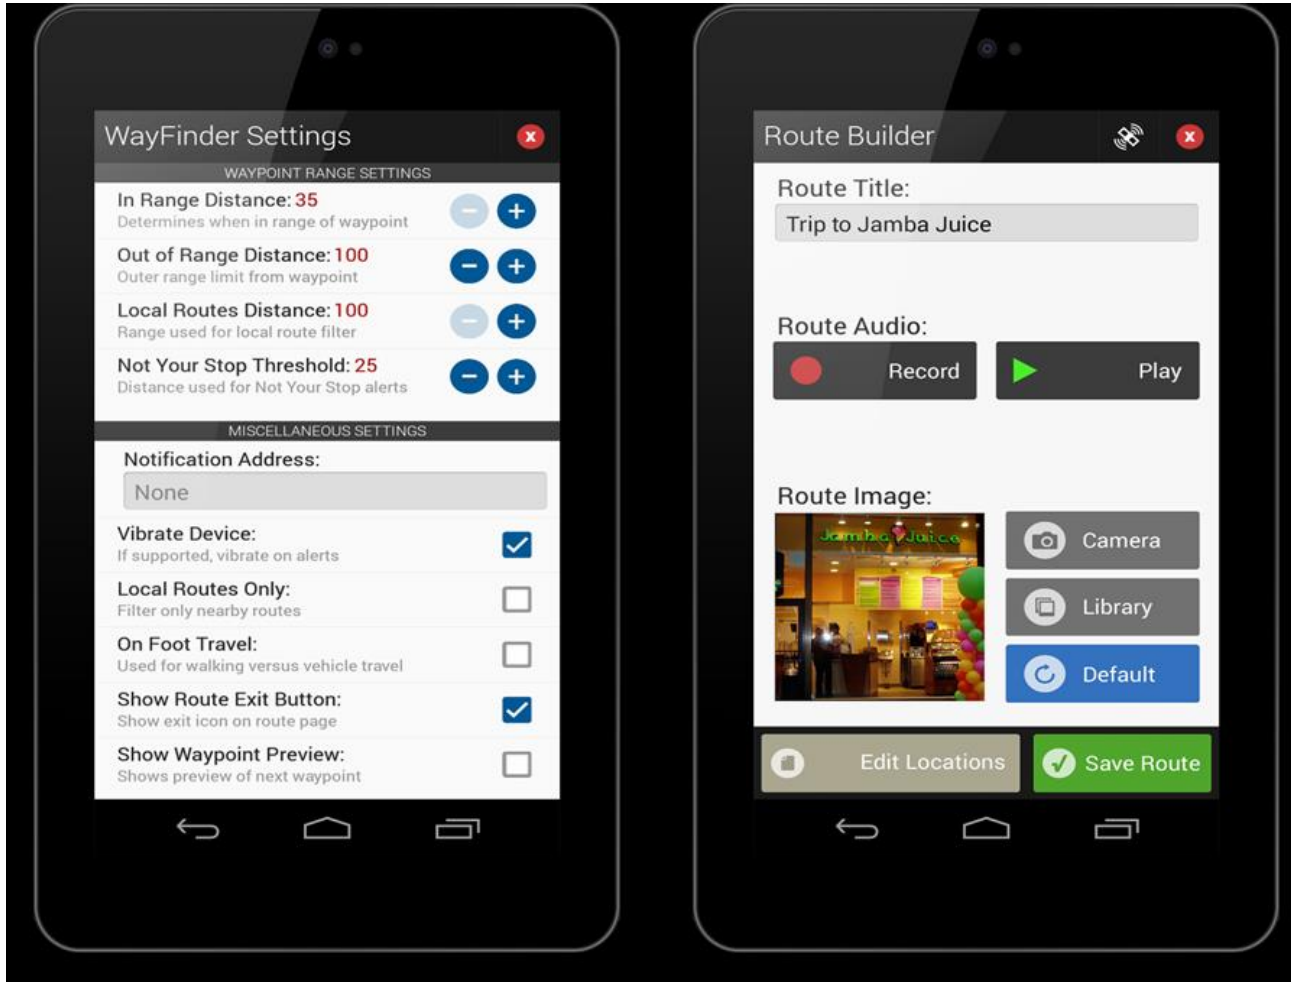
WayFinder Settings

WAYPOINT RANGE SETTINGS

In Range Distance: 35
Determines when in range of waypoint

Out of Range Distance: 100
Outer range limit from waypoint

Local Routes Distance: 100
Range used for local route filter

Not Your Stop Threshold: 25
Distance used for Not Your Stop alerts

MISCELLANEOUS SETTINGS

Notification Address:

None

Vibrate Device:
If supported, vibrate on alerts

Local Routes Only:
Filter only nearby routes

On Foot Travel:
Used for walking versus vehicle travel

Show Route Exit Button:
Show exit icon on route page

Show Waypoint Preview:
Shows preview of next waypoint

Route Builder

Route Title:

Trip to Jamba Juice

Route Audio:

Record

Play

Route Image:

Jamba Juice

Camera

Library

Default

Edit Locations

Save Route